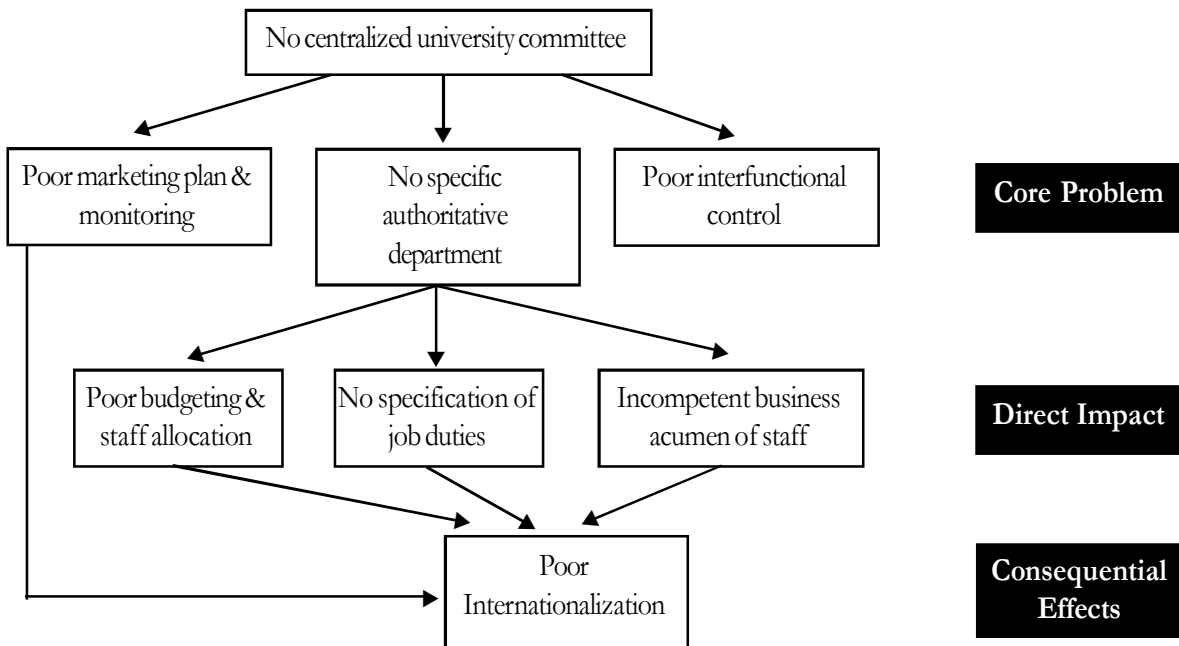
No centralized university committee

Poor marketing plan & monitoring

No specific authoritative department

Poor interfunctional control

Core Problem

Poor budgeting & staff allocation

No specification of job duties

Incompetent business acumen of staff

Direct Impact

Poor Internationalization

Consequential Effects